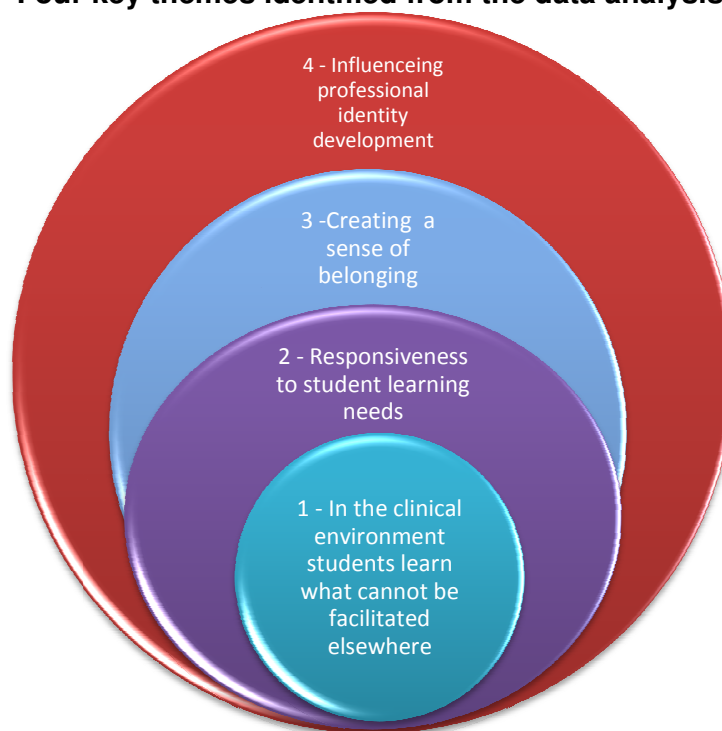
Four key themes identified from the data analysis

4 - Influenceing professional identity development

3 -Creating a sense of belonging

2 - Responsiveness to student learning needs

1 - In the clinical environment students learn what cannot be facilitated elsewhere